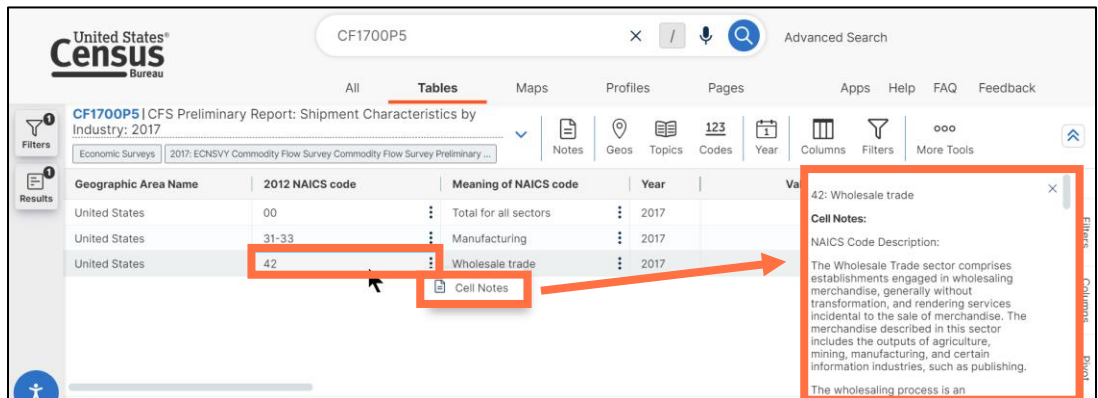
United States®
Census
Bureau

CF1700P5

Advanced Search

All Tables Maps Profiles Pages Apps Help FAQ Feedback

Filters

Results

CF1700P5 | CFS Preliminary Report: Shipment Characteristics by Industry: 2017

Economic Surveys 2017: ECNSVY Commodity Flow Survey Commodity Flow Survey Preliminary ...

Notes Geos Topics 123 Codes Year Columns Filters More Tools

| Geographic Area Name | 2012 NAICS code | Meaning of NAICS code | Year | Va |
|---|---|---|---|---|
| United States | 00 | Total for all sectors | 2017 | |
| United States | 31-33 | Manufacturing | 2017 | |
| United States | 42 | Wholesale trade | 2017 | |

Cell Notes

42: Wholesale trade

Cell Notes:

NAICS Code Description:

The Wholesale Trade sector comprises establishments engaged in wholesaling merchandise, generally without transformation, and rendering services incidental to the sale of merchandise. The merchandise described in this sector includes the outputs of agriculture, mining, manufacturing, and certain information industries, such as publishing.

The wholesaling process is an

Filters Columns Pivot